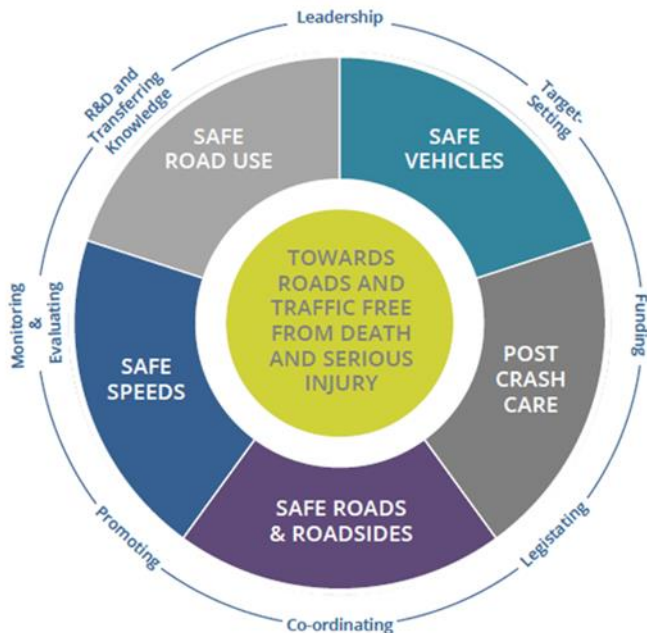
Leadership

Target-Setting

Funding

Legislating

Co-ordinating

Promoting

Monitoring & Evaluating

R&D and Transferring Knowledge

SAFE ROAD USE

SAFE VEHICLES

POST CRASH CARE

SAFE ROADS & ROADSIDES

SAFE SPEEDS

TOWARDS ROADS AND TRAFFIC FREE FROM DEATH AND SERIOUS INJURY